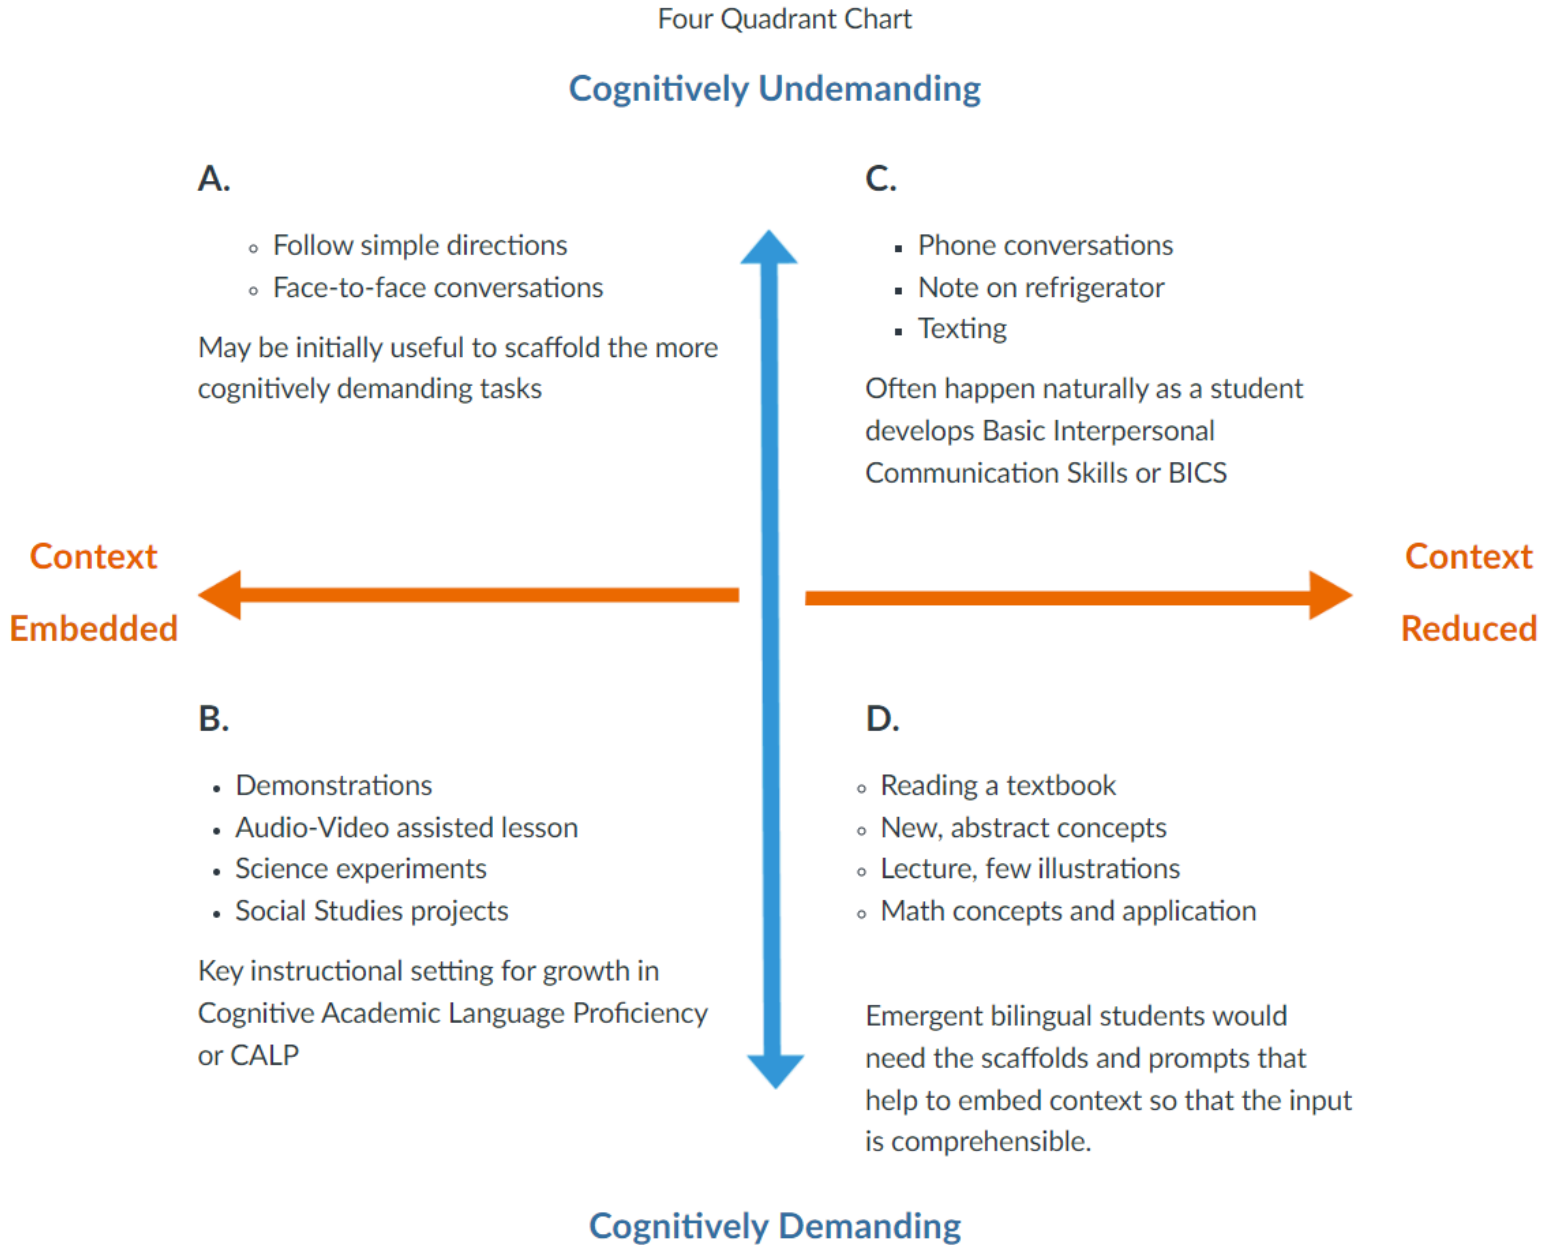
Four Quadrant Chart

Cognitively Undemanding

A.

◦ Follow simple directions
◦ Face-to-face conversations

May be initially useful to scaffold the more cognitively demanding tasks

C.

▪ Phone conversations
▪ Note on refrigerator
▪ Texting

Often happen naturally as a student develops Basic Interpersonal Communication Skills or BICS

Context Embedded

Context Reduced

B.

• Demonstrations
• Audio-Video assisted lesson
• Science experiments
• Social Studies projects

Key instructional setting for growth in Cognitive Academic Language Proficiency or CALP

D.

◦ Reading a textbook
◦ New, abstract concepts
◦ Lecture, few illustrations
◦ Math concepts and application

Emergent bilingual students would need the scaffolds and prompts that help to embed context so that the input is comprehensible.

Cognitively Demanding